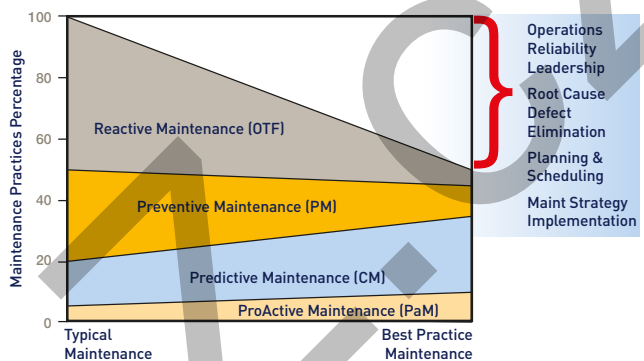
Maintenance Practices Percentage

100
80
60
40
20
0

Reactive Maintenance (OTF)

Preventive Maintenance (PM)

Predictive Maintenance (CM)

ProActive Maintenance (PaM)

Typical Maintenance

Best Practice Maintenance

Operations Reliability Leadership

Root Cause Defect Elimination

Planning & Scheduling

Maint Strategy Implementation